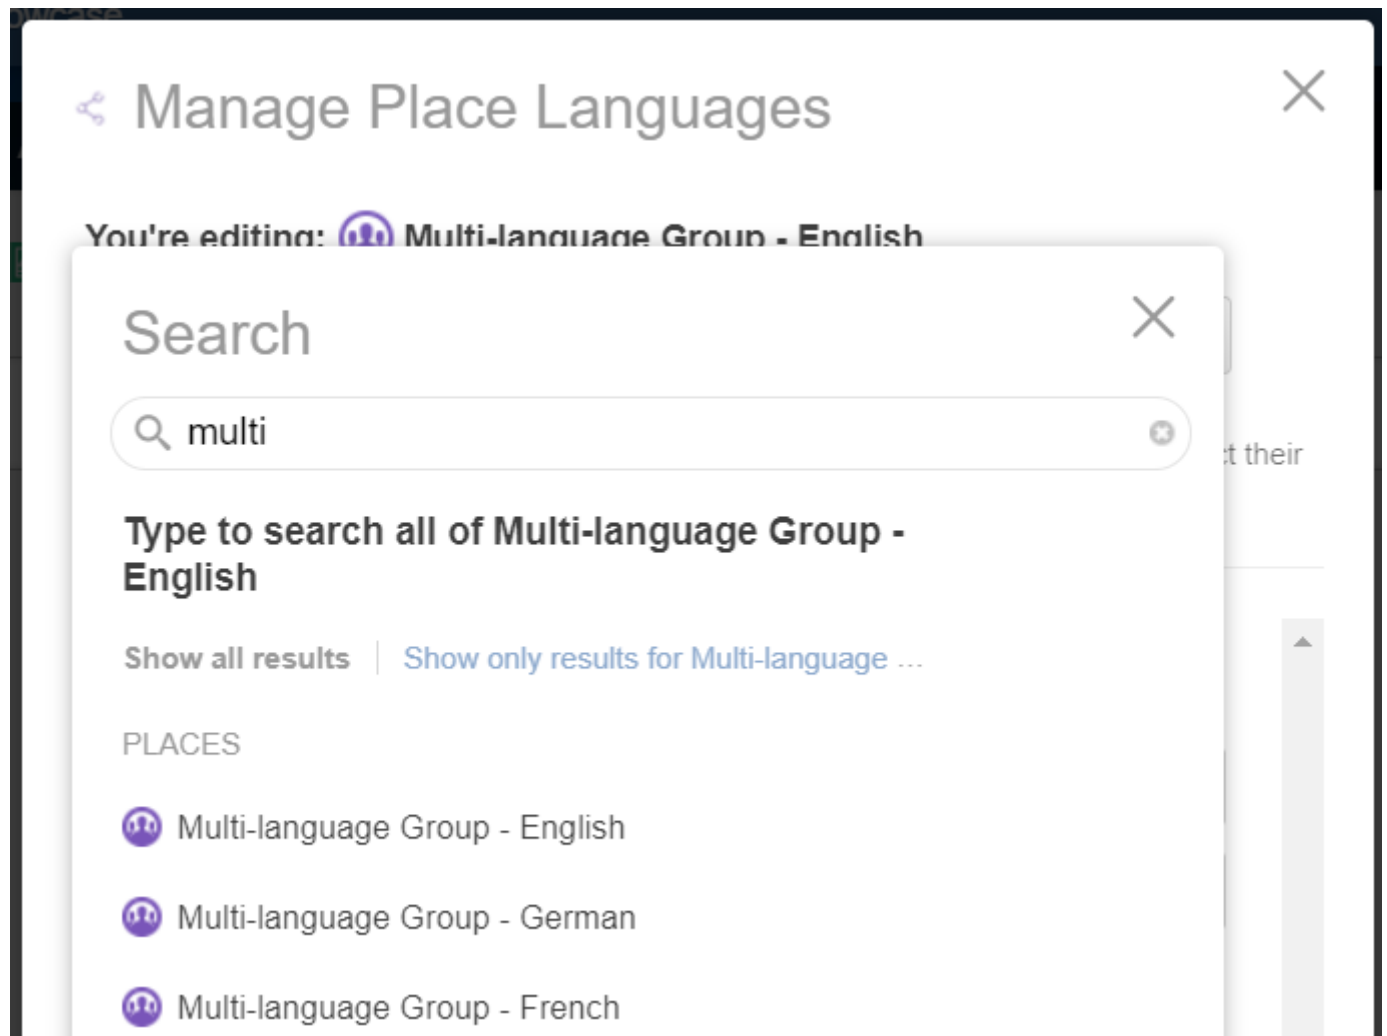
Manage Place Languages

You're editing: Multi-language Group - English

Search

multi

t their

Type to search all of Multi-language Group - English

Show all results | Show only results for Multi-language ...

PLACES

Multi-language Group - English

Multi-language Group - German

Multi-language Group - French